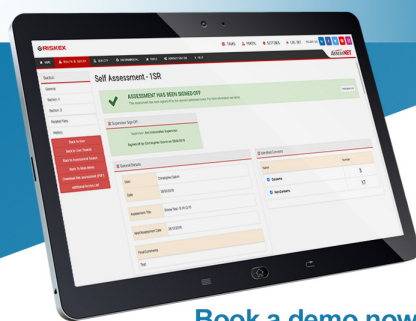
RISKEX

Self Assessment - 1SR

Section
General
Section 1
Section 2
Detailed Fixes
History

Back to List
Back to Search
Back to Assessment Search
Back to dashboard
Download this Assessment (PDF)
Additional Action List

ASSESSMENT HAS BEEN SIGNED-OFF
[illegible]

Supervisor Sign-Off
Supervisor: Kim Scrupulous Supervisor
Signed-off by Christopher Sumner on 09/05/2019

General Details
Issuer: Christopher Sumner
Date: 09/05/2019
Assessment Type: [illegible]
Next Assessment Date: 09/11/2019
Final Comments
Test

Identified Concerns
Name
Number
Concerns 3
Non-Concerns 17

Book a demo now